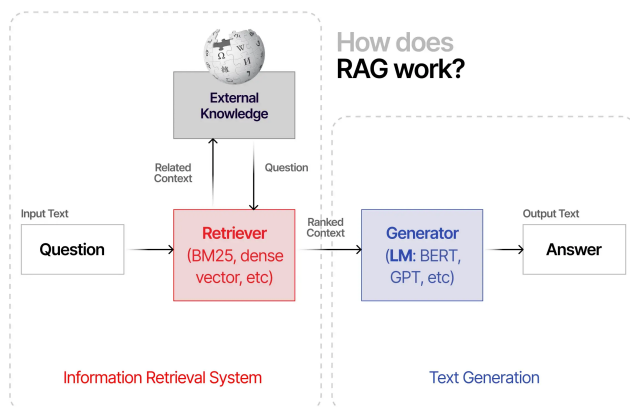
How does
RAG work?

External Knowledge

Related Context

Question

Input Text

Question

Retriever (BM25, dense vector, etc)

Ranked Context

Generator (LM: BERT, GPT, etc)

Output Text

Answer

Information Retrieval System

Text Generation